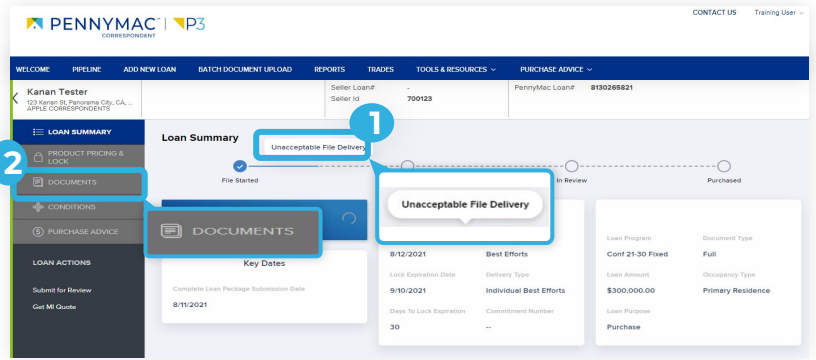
PENNYMAC CORRESPONDENT | P3

CONTACT US Training User

WELCOME PIPELINE ADD NEW LOAN BATCH DOCUMENT UPLOAD REPORTS TRADES TOOLS & RESOURCES PURCHASE ADVICE

Kanan Tester
123 Kanan St, Panorama City, CA, ...
APPLE CORRESPONDENTS

Seller Loan# -
Seller Id 700123

PennyMac Loan# 8130265821

LOAN SUMMARY
PRODUCT PRICING & LOCK
DOCUMENTS
CONDITIONS
PURCHASE ADVICE

LOAN ACTIONS
Submit for Review
Get MI Quote

Loan Summary

1

Unacceptable File Delivery

File Started

In Review

Purchased

2

Unacceptable File Delivery

DOCUMENTS

Key Dates

Complete Loan Package Submission Date
8/11/2021

8/12/2021 Best Efforts
Lock Expiration Date Delivery Type
9/10/2021 Individual Best Efforts
Days To Lock Expiration Commitment Number
30 --

Loan Program Document Type
Conf 21-30 Fixed Full
Loan Amount Occupancy Type
$300,000.00 Primary Residence
Loan Purpose
Purchase